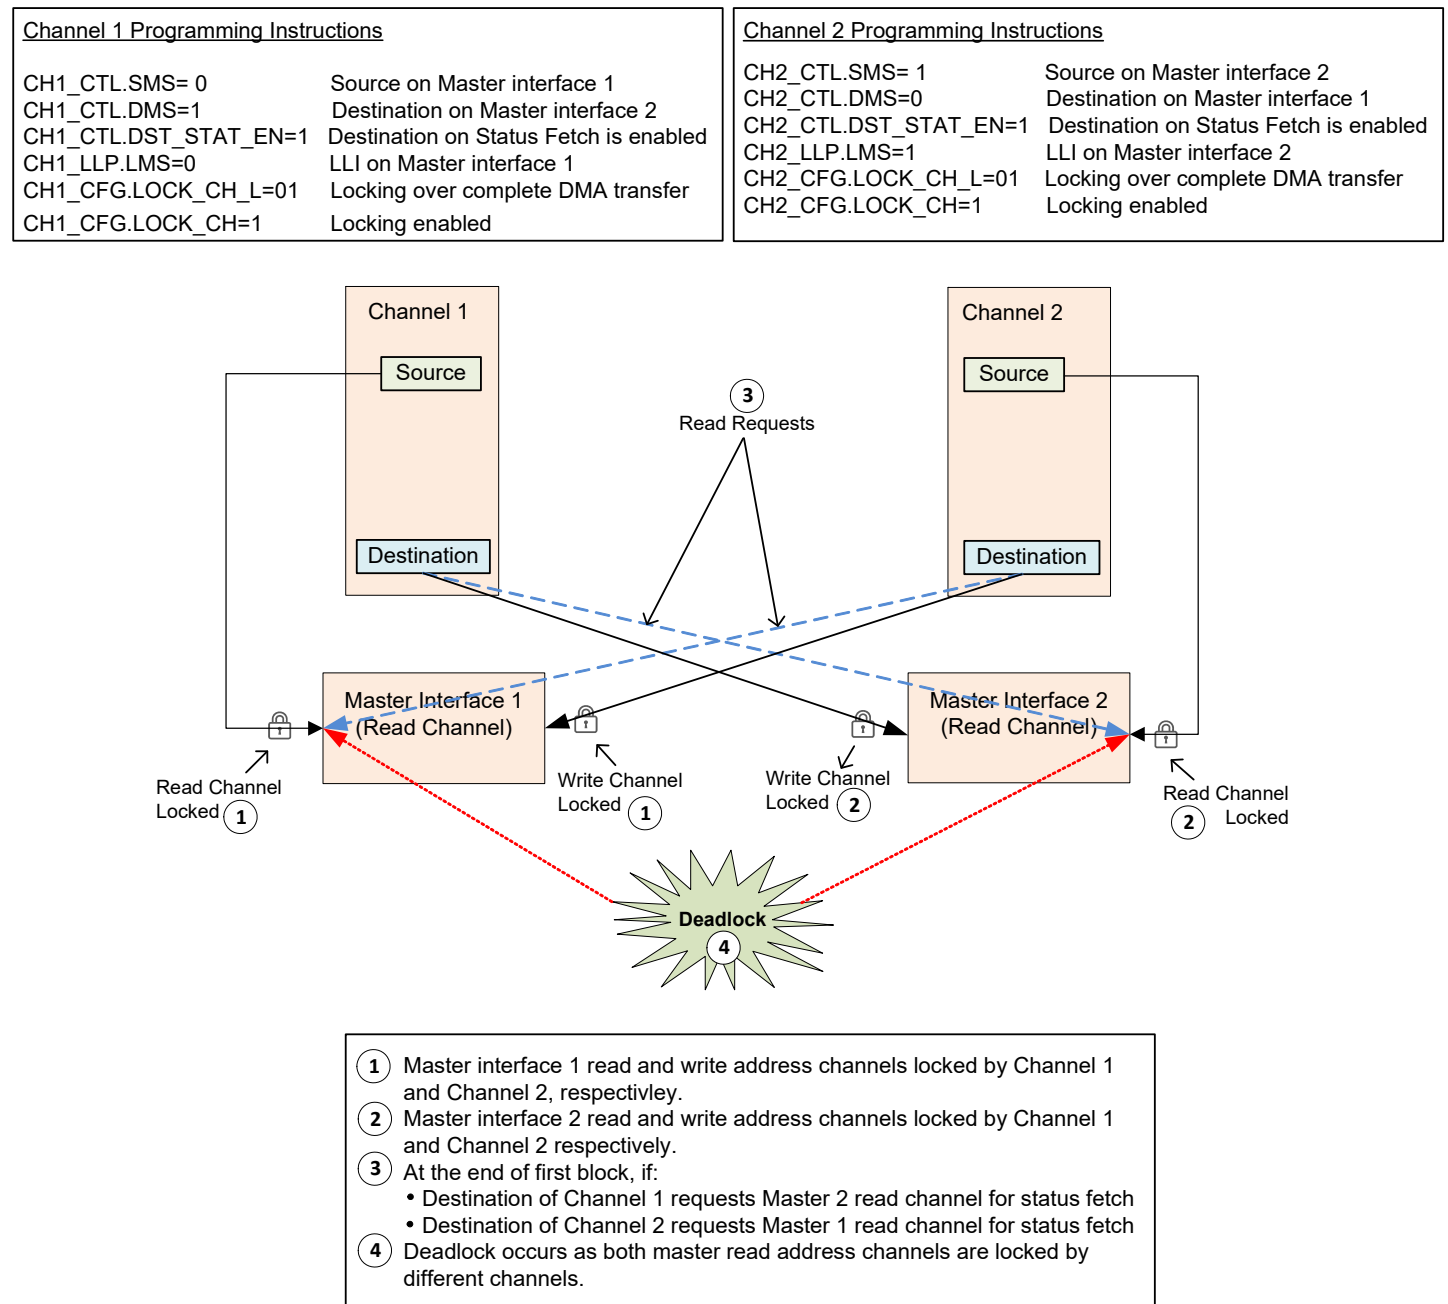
Channel 1 Programming Instructions

| | |
|---|---|
| CH1_CTL.SMS= 0 | Source on Master interface 1 |
| CH1_CTL.DMS=1 | Destination on Master interface 2 |
| CH1_CTL.DST_STAT_EN=1 | Destination on Status Fetch is enabled |
| CH1_LLP.LMS=0 | LLI on Master interface 1 |
| CH1_CFG.LOCK_CH_L=01 | Locking over complete DMA transfer |
| CH1_CFG.LOCK_CH=1 | Locking enabled |

Channel 2 Programming Instructions

| | |
|---|---|
| CH2_CTL.SMS= 1 | Source on Master interface 2 |
| CH2_CTL.DMS=0 | Destination on Master interface 1 |
| CH2_CTL.DST_STAT_EN=1 | Destination on Status Fetch is enabled |
| CH2_LLP.LMS=1 | LLI on Master interface 2 |
| CH2_CFG.LOCK_CH_L=01 | Locking over complete DMA transfer |
| CH2_CFG.LOCK_CH=1 | Locking enabled |

Channel 1
Source
Destination

3
Read Requests

Channel 2
Source
Destination

Master Interface 1
(Read Channel)

Master Interface 2
(Read Channel)

Read Channel Locked 1

Write Channel Locked 1

Write Channel Locked 2

Read Channel 2 Locked

Deadlock 4

1 Master interface 1 read and write address channels locked by Channel 1 and Channel 2, respectivley.
2 Master interface 2 read and write address channels locked by Channel 1 and Channel 2 respectively.
3 At the end of first block, if:
• Destination of Channel 1 requests Master 2 read channel for status fetch
• Destination of Channel 2 requests Master 1 read channel for status fetch
4 Deadlock occurs as both master read address channels are locked by different channels.